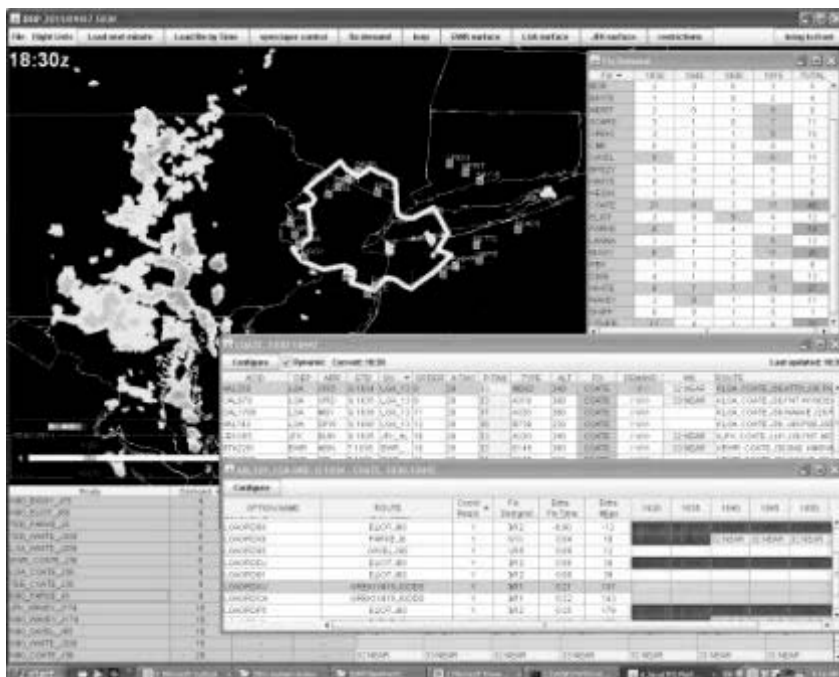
File Flight Units Load wx/minute Load file by time open/save control fix demand Insp SWR surface Link surface JFI surface restrictions bring to front

18:30z

Fix Demand

Configure Dynamic Current: 18:30 Last updated: 18:3

| ACID | DEP | ARR | ETD | ... | ... | ... | TYPE | ALT | FIX | ... | ROUTE |
|---|---|---|---|---|---|---|---|---|---|---|---|
| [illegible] | LGA | ORD | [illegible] | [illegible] | 28 | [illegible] | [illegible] | 340 | COATE | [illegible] | ELIOK.COATE.J36 |
| DAL970 | LGA | ORD | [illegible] | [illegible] | 28 | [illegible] | A319 | 340 | COATE | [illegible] | ELIOK.COATE.J36 |
| DAL1706 | LGA | MSP | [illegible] | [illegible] | 28 | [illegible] | A320 | 340 | COATE | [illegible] | ELIOK.COATE.J36 |
| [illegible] | LGA | DFW | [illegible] | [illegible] | 28 | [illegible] | B738 | 230 | COATE | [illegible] | ELIOK.COATE.J36 |
| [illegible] | JFK | BUR | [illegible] | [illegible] | 28 | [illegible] | A320 | 340 | COATE | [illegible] | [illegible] |
| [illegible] | EWR | MSN | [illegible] | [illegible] | 28 | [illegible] | E145 | 340 | COATE | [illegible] | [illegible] |

Configure

| OPTION NAME | ROUTE | Count Reroute | Fix Demand | Extra Fix Time | Extra Miles |
|---|---|---|---|---|---|
| LOADRDB1 | ELIOT.J60 | 1 | 5/12 | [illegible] | 12 |
| LOADRDB2 | PARKE.J6 | 1 | 5/10 | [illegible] | 19 |
| LOADRDB3 | WHEEL.J80 | 1 | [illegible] | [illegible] | 13 |
| LOADRDB4 | ELIOT.J60 | 1 | 5/12 | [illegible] | 28 |
| LOADRDB5 | ELIOT.J60 | 1 | 5/12 | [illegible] | 28 |
| LOADRDB6 | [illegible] | 1 | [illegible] | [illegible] | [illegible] |
| LOADRDB7 | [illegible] | 1 | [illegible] | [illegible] | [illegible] |
| LOADRDB8 | ELIOT.J60 | 1 | 5/12 | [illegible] | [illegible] |

Route Demand

start